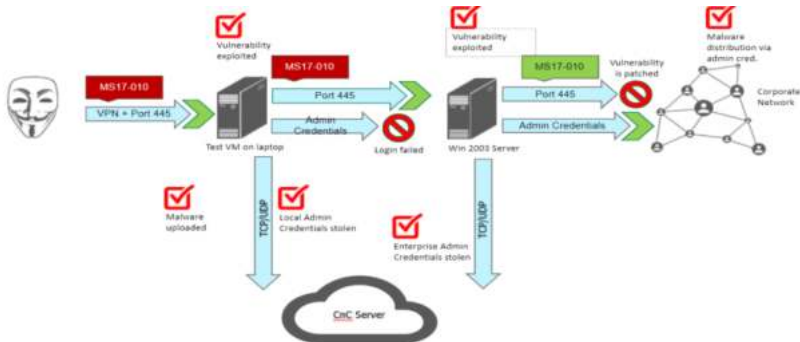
Vulnerability exploited

MS17-010

VPN + Port 445

MS17-010

Port 445

Admin Credentials

Test VM on laptop

Login failed

Vulnerability exploited

MS17-010

Vulnerability is patched

Port 445

Admin Credentials

Win 2003 Server

Malware distribution via admin cred.

Corporate Network

Malware uploaded

TCP/UDP

Local Admin Credentials stolen

Enterprise Admin Credentials stolen

TCP/UDP

CnC Server